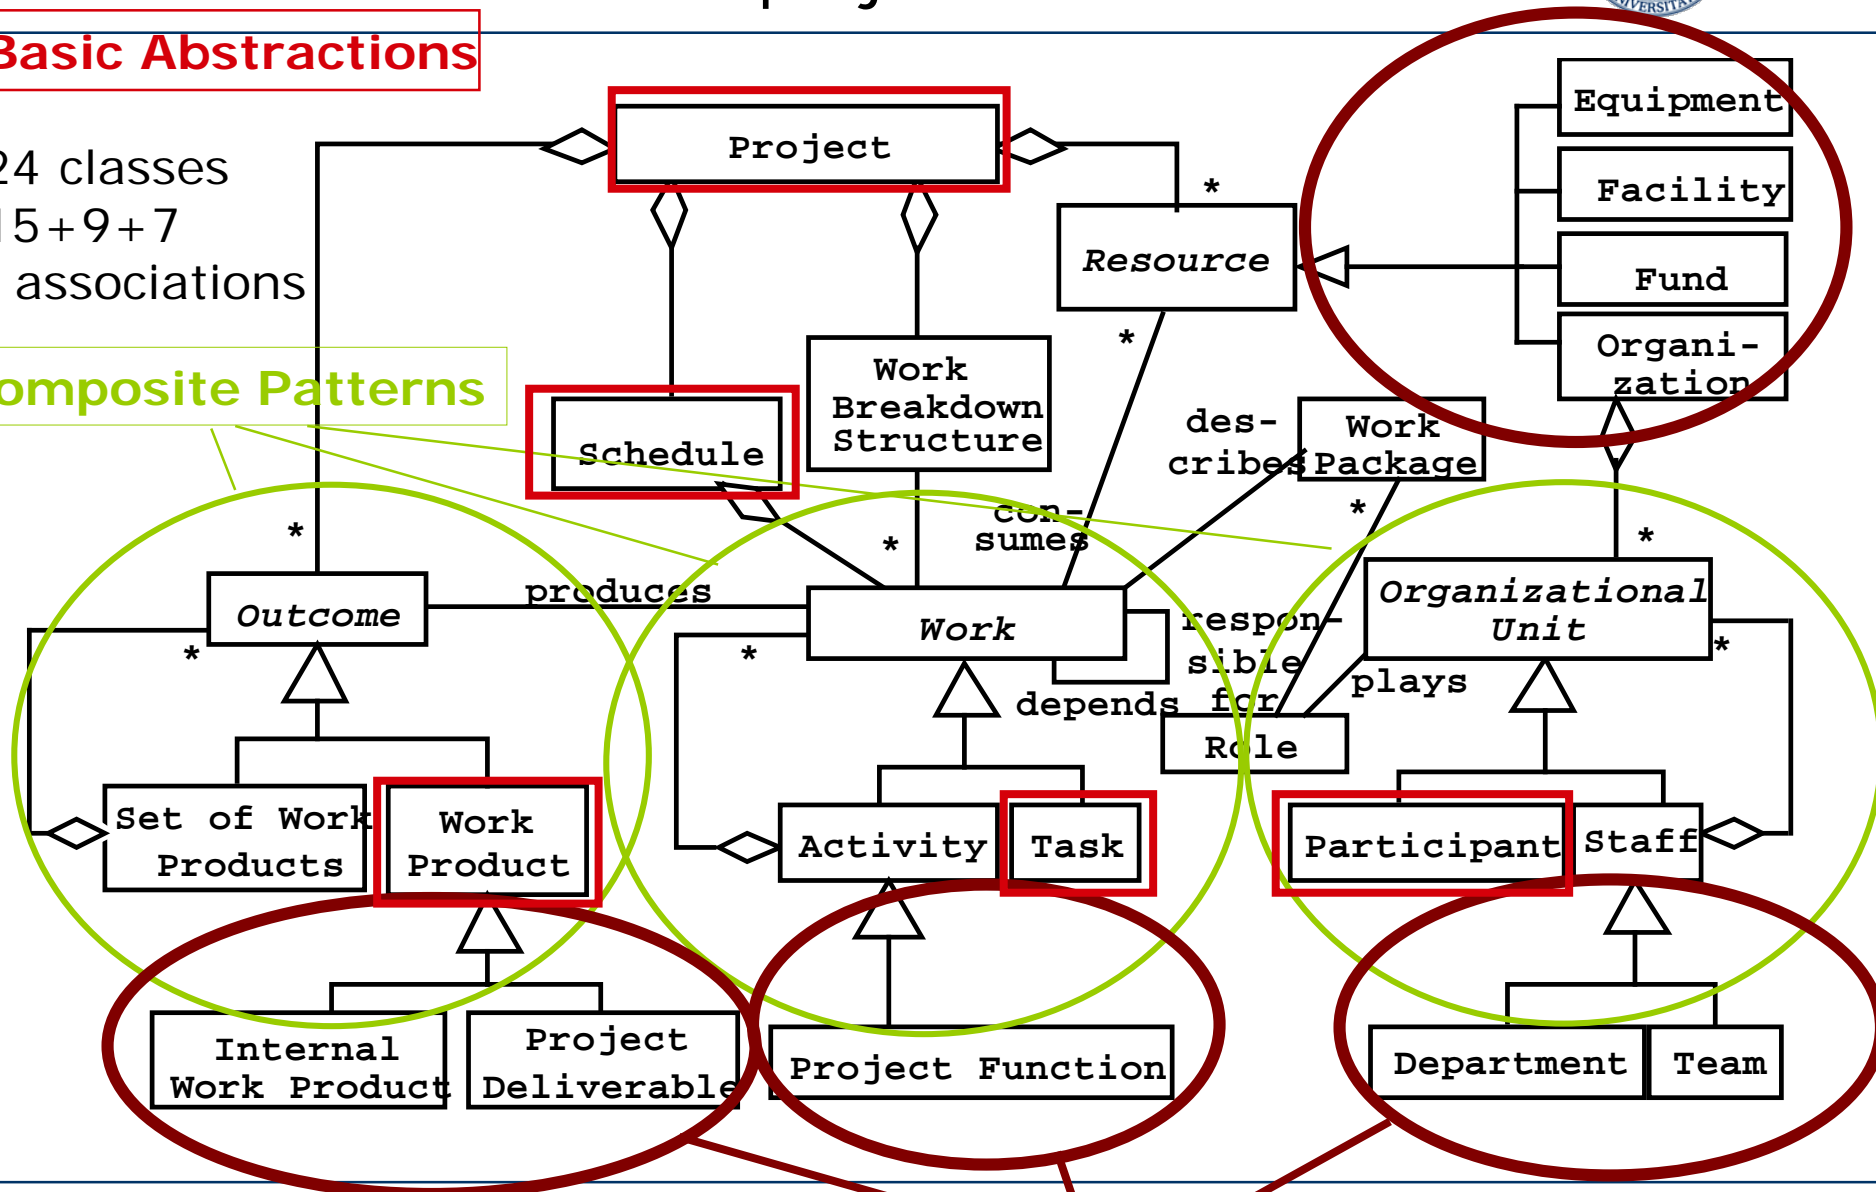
Basic Abstractions

24 classes
15+9+7
associations

omposite Patterns

Project

Equipment

Facility

Fund

Organization

Resource

*

*

Schedule

Work Breakdown Structure

des- cribes

Work Package

con- sumes

*

*

*

*

Outcome

produces

Work

respon- sible for

Organizational Unit

*

*

*

depends

plays

Role

Set of Work Products

Work Product

Activity

Task

Participant

Staff

Internal Work Product

Project Deliverable

Project Function

Department

Team